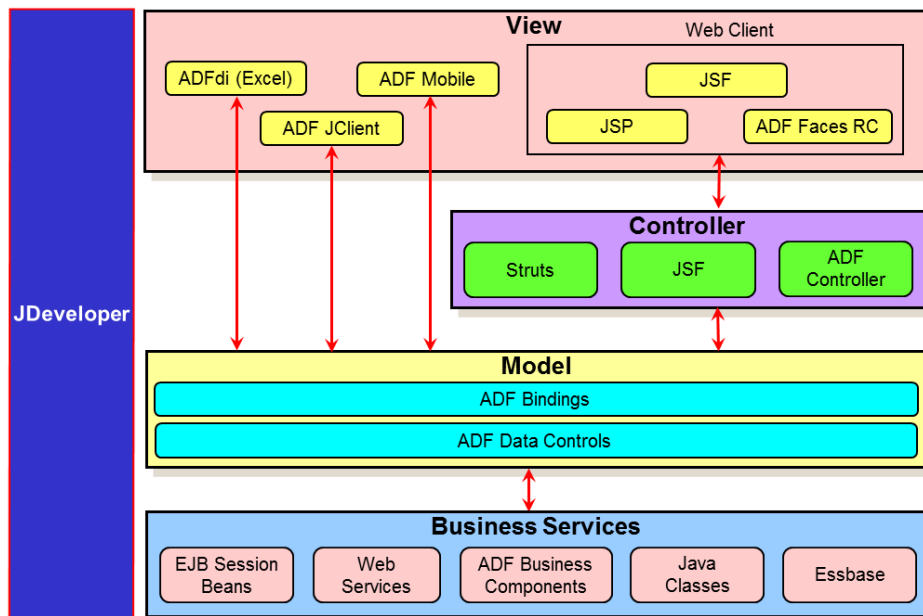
JDeveloper

View

Web Client

ADFdi (Excel)

ADF Mobile

ADF JClient

JSF

JSP

ADF Faces RC

Controller

Struts

JSF

ADF Controller

Model

ADF Bindings

ADF Data Controls

Business Services

EJB Session Beans

Web Services

ADF Business Components

Java Classes

Essbase